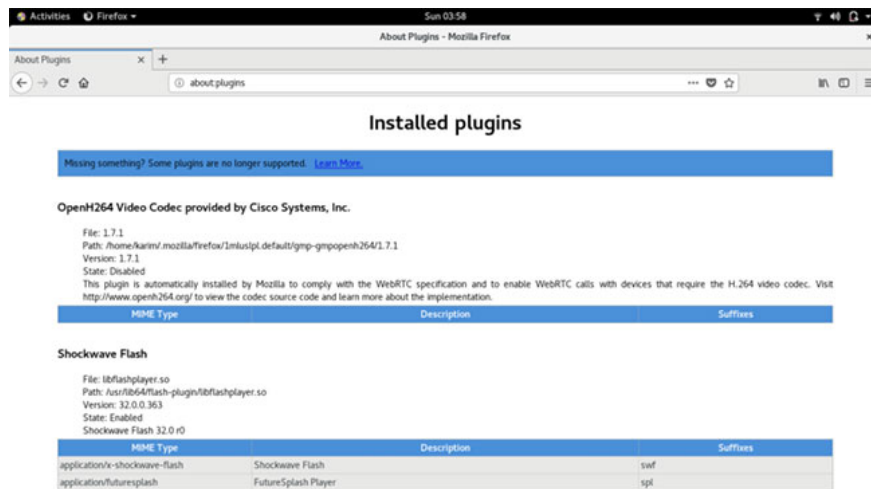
Activities Firefox ▾ Sun 03:58

About Plugins - Mozilla Firefox

About Plugins × +

about:plugins

Installed plugins

Missing something? Some plugins are no longer supported. Learn More.

OpenH264 Video Codec provided by Cisco Systems, Inc.

File: 1.7.1
Path: /home/karim/.mozilla/firefox/1mlusipl.default/gmp-gmpopenh264/1.7.1
Version: 1.7.1
State: Disabled
This plugin is automatically installed by Mozilla to comply with the WebRTC specification and to enable WebRTC calls with devices that require the H.264 video codec. Visit http://www.openh264.org/ to view the codec source code and learn more about the implementation.

| MIME Type | Description | Suffixes |
|---|---|---|

Shockwave Flash

File: libflashplayer.so
Path: /usr/lib64/flash-plugin/libflashplayer.so
Version: 32.0.0.363
State: Enabled
Shockwave Flash 32.0 r0

| MIME Type | Description | Suffixes |
|---|---|---|
| application/x-shockwave-flash | Shockwave Flash | swf |
| application/futuresplash | FutureSplash Player | spl |